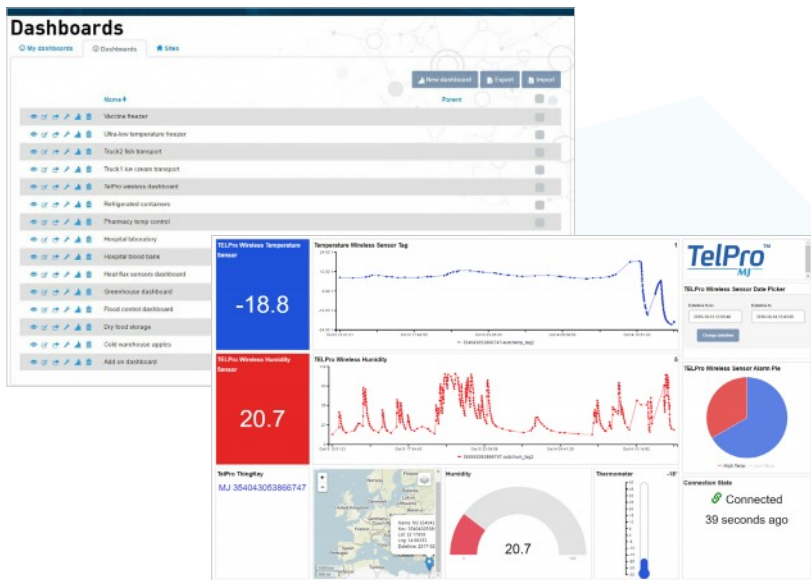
Dashboards

My dashboards | Dashboards | Sites

New dashboard | Export | Import

| Name | Parent |
|---|---|
| Vaccine freezer | |
| Ultra-low temperature freezer | |
| Truck2 fish transport | |
| Truck1 ice cream transport | |
| TelPro wireless dashboard | |
| Refrigerated containers | |
| Pharmacy temp control | |
| Hospital laboratory | |
| Hospital blood bank | |
| Heat flux sensors dashboard | |
| Greenhouse dashboard | |
| Food control dashboard | |
| Dry food storage | |
| Cold warehouse apples | |
| Add on dashboard | |

TelPro Wireless Temperature Sensor

-18.8

Temperature Wireless Sensor Tag

TelPro MJ

TelPro Wireless Sensor Date Picker

Change dateline

TelPro Wireless Humidity Sensor

20.7

TelPro Wireless Humidity

TelPro Wireless Sensor Alarm Pie

TelPro ThingKey

MJ 354043053866747

Humidity

20.7

Thermometer

Connection State

Connected

39 seconds ago